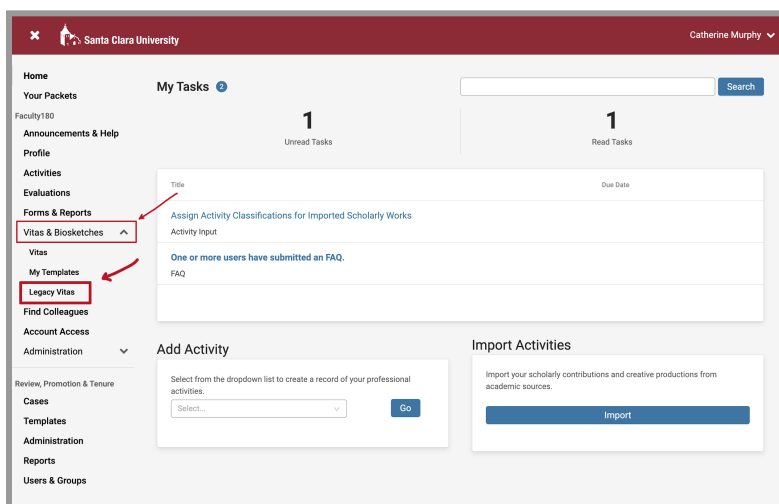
Santa Clara University

Catherine Murphy

Home
Your Packets
Faculty180
Announcements & Help
Profile
Activities
Evaluations
Forms & Reports
Vitas & Biosketches
Vitas
My Templates
Legacy Vitas
Find Colleagues
Account Access
Administration

Review, Promotion & Tenure
Cases
Templates
Administration
Reports
Users & Groups

My Tasks 2

Search

1
Unread Tasks

1
Read Tasks

Title
Due Date

Assign Activity Classifications for Imported Scholarly Works
Activity Input

One or more users have submitted an FAQ.
FAQ

Add Activity

Select from the dropdown list to create a record of your professional activities.

Select...

Go

Import Activities

Import your scholarly contributions and creative productions from academic sources.

Import